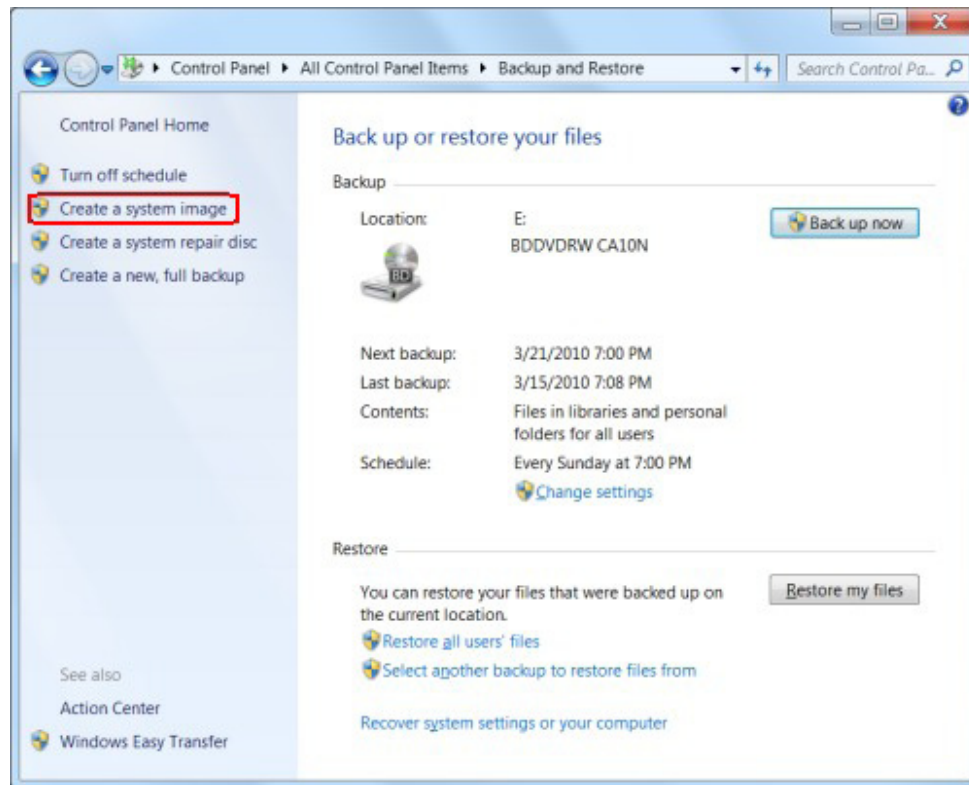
Control Panel ▸ All Control Panel Items ▸ Backup and Restore

Search Control Pa...

Control Panel Home

Turn off schedule

Create a system image

Create a system repair disc

Create a new, full backup

See also

Action Center

Windows Easy Transfer

Back up or restore your files

Backup

Location: E:
BDDVDRW CA10N

BD

Back up now

Next backup: 3/21/2010 7:00 PM

Last backup: 3/15/2010 7:08 PM

Contents: Files in libraries and personal folders for all users

Schedule: Every Sunday at 7:00 PM

Change settings

Restore

You can restore your files that were backed up on the current location.

Restore my files

Restore all users' files

Select another backup to restore files from

Recover system settings or your computer